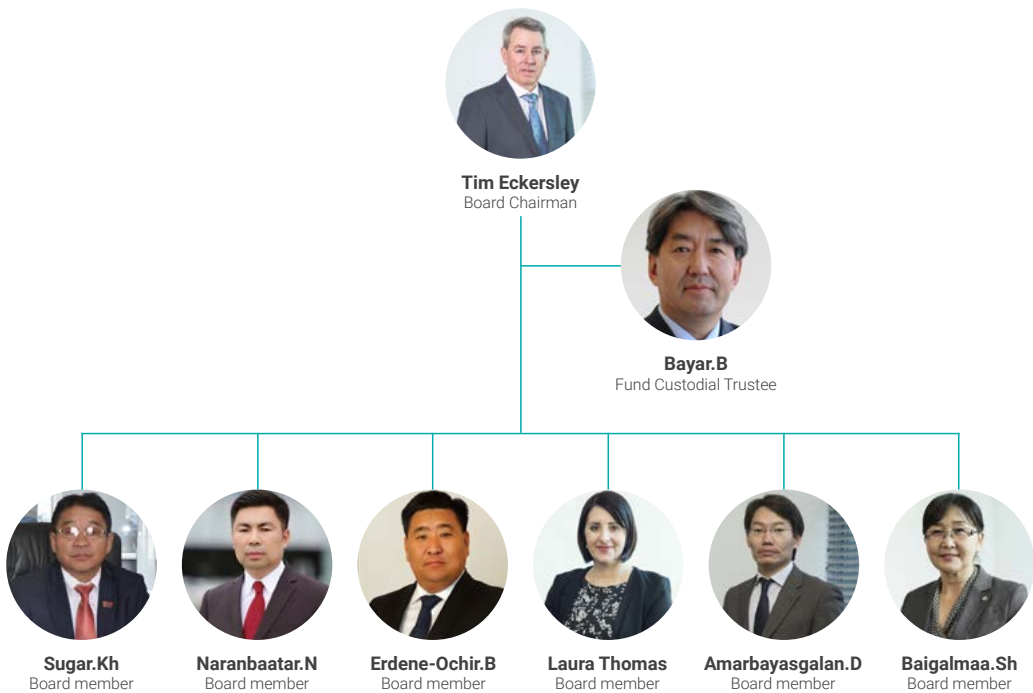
Tim Eckersley
Board Chairman

Bayar.B
Fund Custodial Trustee

Sugar.Kh
Board member

Naranbaatar.N
Board member

Erdene-Ochir.B
Board member

Laura Thomas
Board member

Amarbayasgalan.D
Board member

Baigalmaa.Sh
Board member